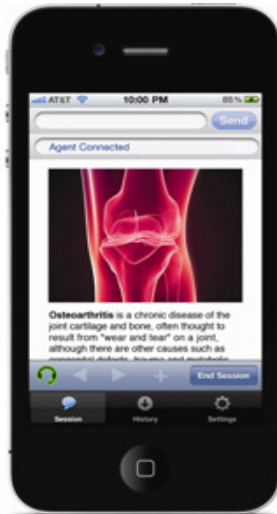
AT&T 10:00 PM 85%

Send

Agent Connected

**Osteoarthritis** is a chronic disease of the joint cartilage and bone, often thought to result from "wear and tear" on a joint, although there are other causes such as congenital defects, trauma and metabolic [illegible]

End Session

Session History Settings